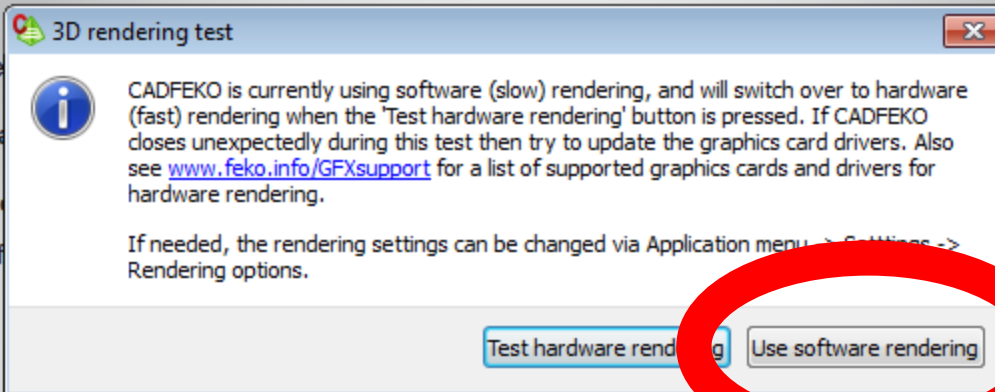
3D rendering test

CADFEKO is currently using software (slow) rendering, and will switch over to hardware (fast) rendering when the 'Test hardware rendering' button is pressed. If CADFEKO closes unexpectedly during this test then try to update the graphics card drivers. Also see www.feko.info/GFXsupport for a list of supported graphics cards and drivers for hardware rendering.

If needed, the rendering settings can be changed via Application menu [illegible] Settings -> Rendering options.

Test hardware rend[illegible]g

Use software rendering